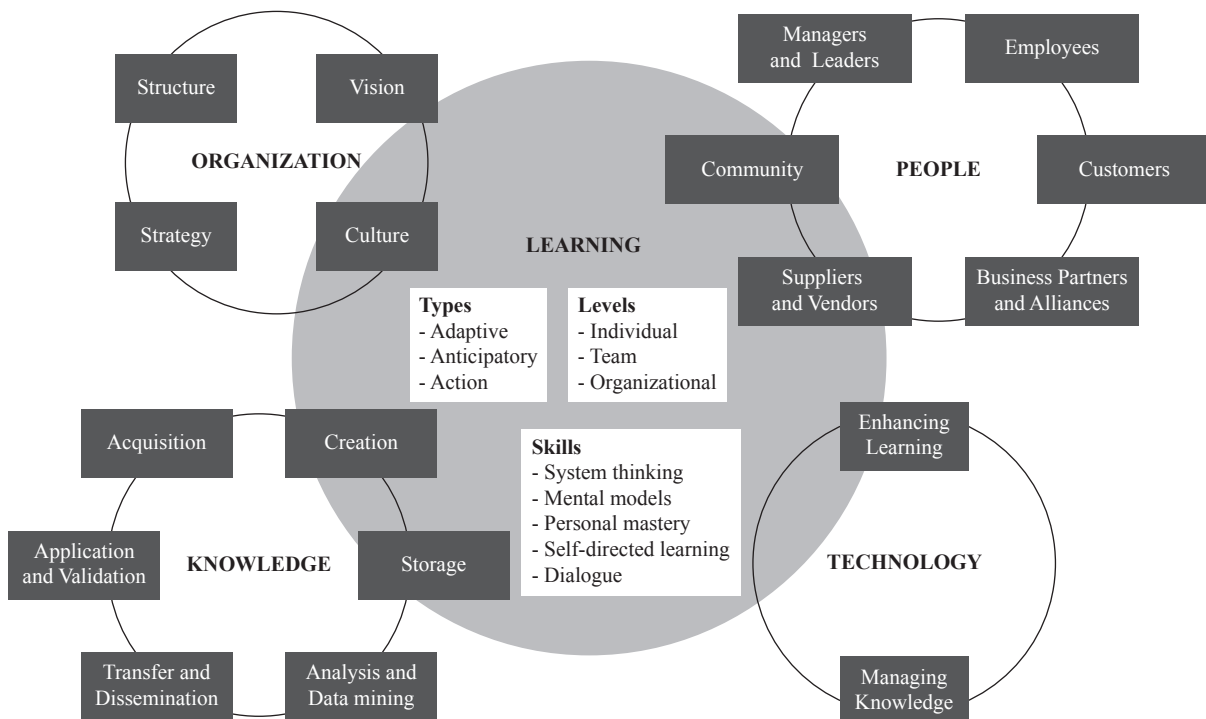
Structure

Vision

ORGANIZATION

Strategy

Culture

Managers and Leaders

Employees

Community

PEOPLE

Customers

Suppliers and Vendors

Business Partners and Alliances

LEARNING

**Types**
- Adaptive
- Anticipatory
- Action

**Levels**
- Individual
- Team
- Organizational

**Skills**
- System thinking
- Mental models
- Personal mastery
- Self-directed learning
- Dialogue

Acquisition

Creation

Application and Validation

KNOWLEDGE

Storage

Transfer and Dissemination

Analysis and Data mining

Enhancing Learning

TECHNOLOGY

Managing Knowledge